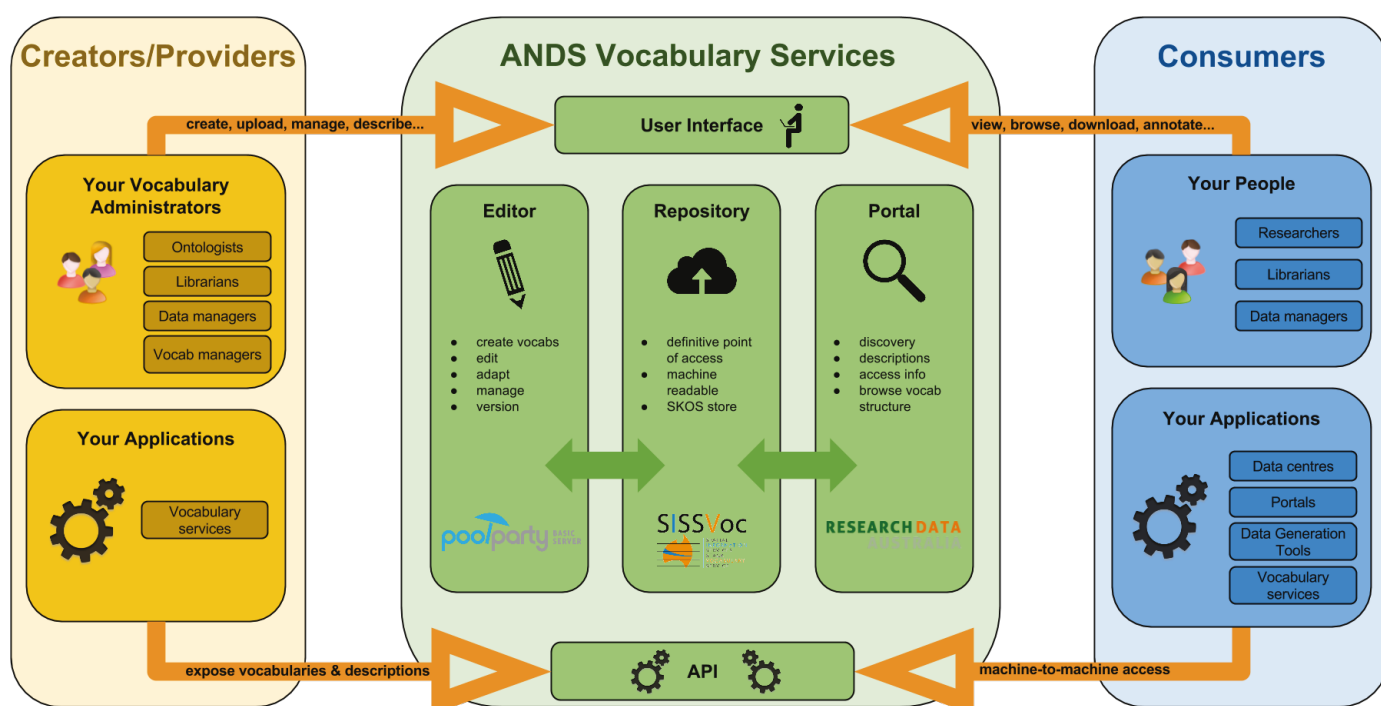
Creators/Providers

create, upload, manage, describe...

Your Vocabulary Administrators

Ontologists

Librarians

Data managers

Vocab managers

Your Applications

Vocabulary services

expose vocabularies & descriptions

ANDS Vocabulary Services

User Interface

Editor

- create vocabs
- edit
- adapt
- manage
- version

poolparty BASIC SERVER

Repository

- definitive point of access
- machine readable
- SKOS store

SISSVoc

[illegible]

Portal

- discovery
- descriptions
- access info
- browse vocab structure

RESEARCH DATA AUSTRALIA

API

Consumers

view, browse, download, annotate...

Your People

Researchers

Librarians

Data managers

Your Applications

Data centres

Portals

Data Generation Tools

Vocabulary services

machine-to-machine access